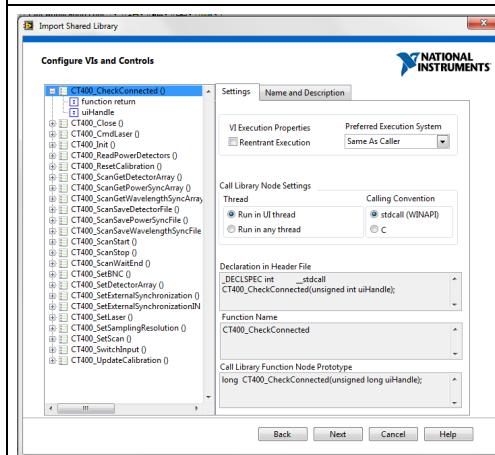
Import Shared Library

Configure VIs and Controls

NATIONAL INSTRUMENTS

CT400_CheckConnected ()
function return
uiHandle
CT400_Close ()
CT400_CmdLaser ()
CT400_Init ()
CT400_ReadPowerDetectors ()
CT400_ResetCalibration ()
CT400_ScanGetDetectorArray ()
CT400_ScanGetPowerSyncArray ()
CT400_ScanGetWavelengthSyncArray
CT400_ScanSaveDetectorFile ()
CT400_ScanSavePowerSyncFile ()
CT400_ScanSaveWavelengthSyncFile
CT400_ScanStart ()
CT400_ScanStop ()
CT400_ScanWaitEnd ()
CT400_SetBNC ()
CT400_SetDetectorArray ()
CT400_SetExternalSynchronization ()
CT400_SetExternalSynchronizationIN
CT400_SetLaser ()
CT400_SetSamplingResolution ()
CT400_SetScan ()
CT400_SwitchInput ()
CT400_UpdateCalibration ()

Settings | Name and Description

VI Execution Properties
Reentrant Execution

Preferred Execution System
Same As Caller

Call Library Node Settings
Thread
Run in UI thread
Run in any thread

Calling Convention
stdcall (WINAPI)
C

Declaration in Header File
_DECLSPEC int __stdcall CT400_CheckConnected(unsigned int uiHandle);

Function Name
CT400_CheckConnected

Call Library Function Node Prototype
long CT400_CheckConnected(unsigned long uiHandle);

Back | Next | Cancel | Help